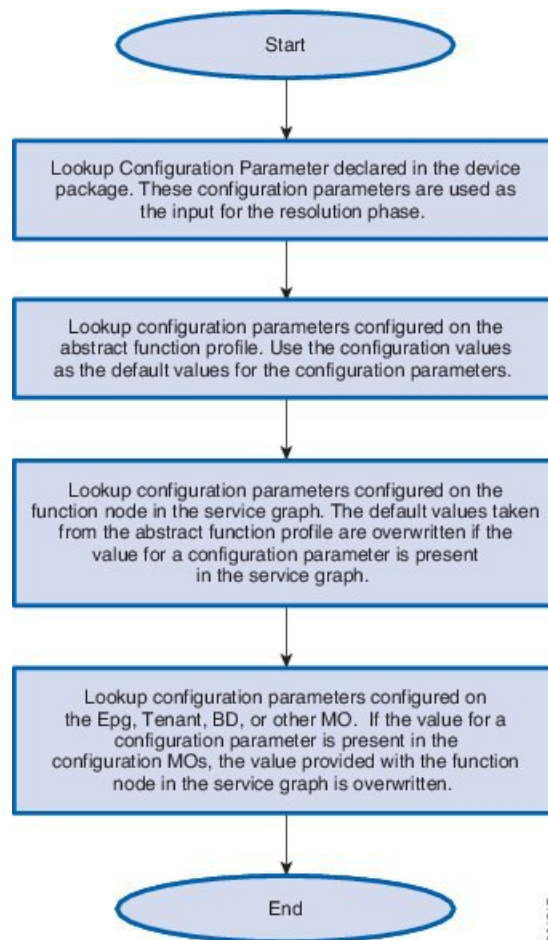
Start

Lookup Configuration Parameter declared in the device package. These configuration parameters are used as the input for the resolution phase.

Lookup configuration parameters configured on the abstract function profile. Use the configuration values as the default values for the configuration parameters.

Lookup configuration parameters configured on the function node in the service graph. The default values taken from the abstract function profile are overwritten if the value for a configuration parameter is present in the service graph.

Lookup configuration parameters configured on the Epg, Tenant, BD, or other MO. If the value for a configuration parameter is present in the configuration MOs, the value provided with the function node in the service graph is overwritten.

End

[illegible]